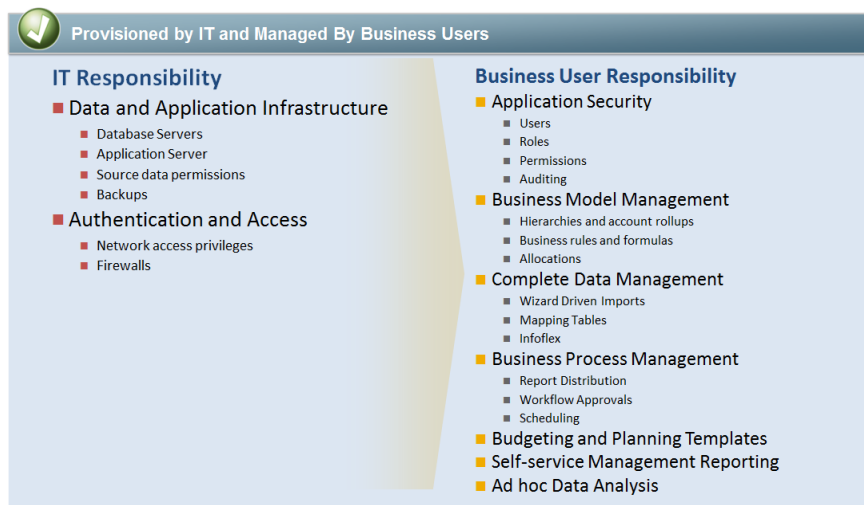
Provisioned by IT and Managed By Business Users

IT Responsibility

- Data and Application Infrastructure
  - Database Servers
  - Application Server
  - Source data permissions
  - Backups
- Authentication and Access
  - Network access privileges
  - Firewalls

Business User Responsibility

- Application Security
  - Users
  - Roles
  - Permissions
  - Auditing
- Business Model Management
  - Hierarchies and account rollups
  - Business rules and formulas
  - Allocations
- Complete Data Management
  - Wizard Driven Imports
  - Mapping Tables
  - Infoflex
- Business Process Management
  - Report Distribution
  - Workflow Approvals
  - Scheduling
- Budgeting and Planning Templates
- Self-service Management Reporting
- Ad hoc Data Analysis